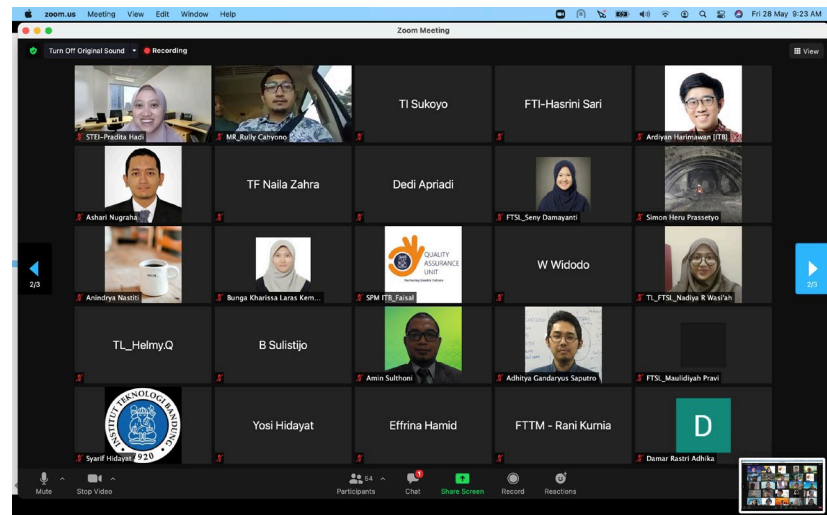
zoom.us Meeting View Edit Window Help

Fri 28 May 9:23 AM

Zoom Meeting

Turn Off Original Sound Recording

View

STEI-Pradita Hadi

MR_Rully Cahyono

TI Sukoyo

FTI-Hasrini Sari

Ardiyan Harimawan [ITB]

Ashari Nugraha

TF Naila Zahra

Dedi Apriadi

FTSL_Seny Damayanti

Simon Heru Prassetyo

2/3

Anindrya Nastiti

Bunga Kharissa Laras Kem...

QUALITY ASSURANCE UNIT

SPM ITB_Faisal

W Widodo

TL_FTSL_Nadiya R Wasi'ah

2/3

TL_Helmy.Q

B Sulistijo

Amin Sulthoni

Adhitya Gandaryus Saputro

FTSL_Maulidiyah Pravi

INSTITUT TEKNOLOGI BANDUNG 1920

Syarif Hidayat

Yosi Hidayat

Effrina Hamid

FTTM - Rani Kurnia

D

Damar Rastri Adhika

Mute

Stop Video

64

Participants

Chat

Share Screen

Record

Reactions